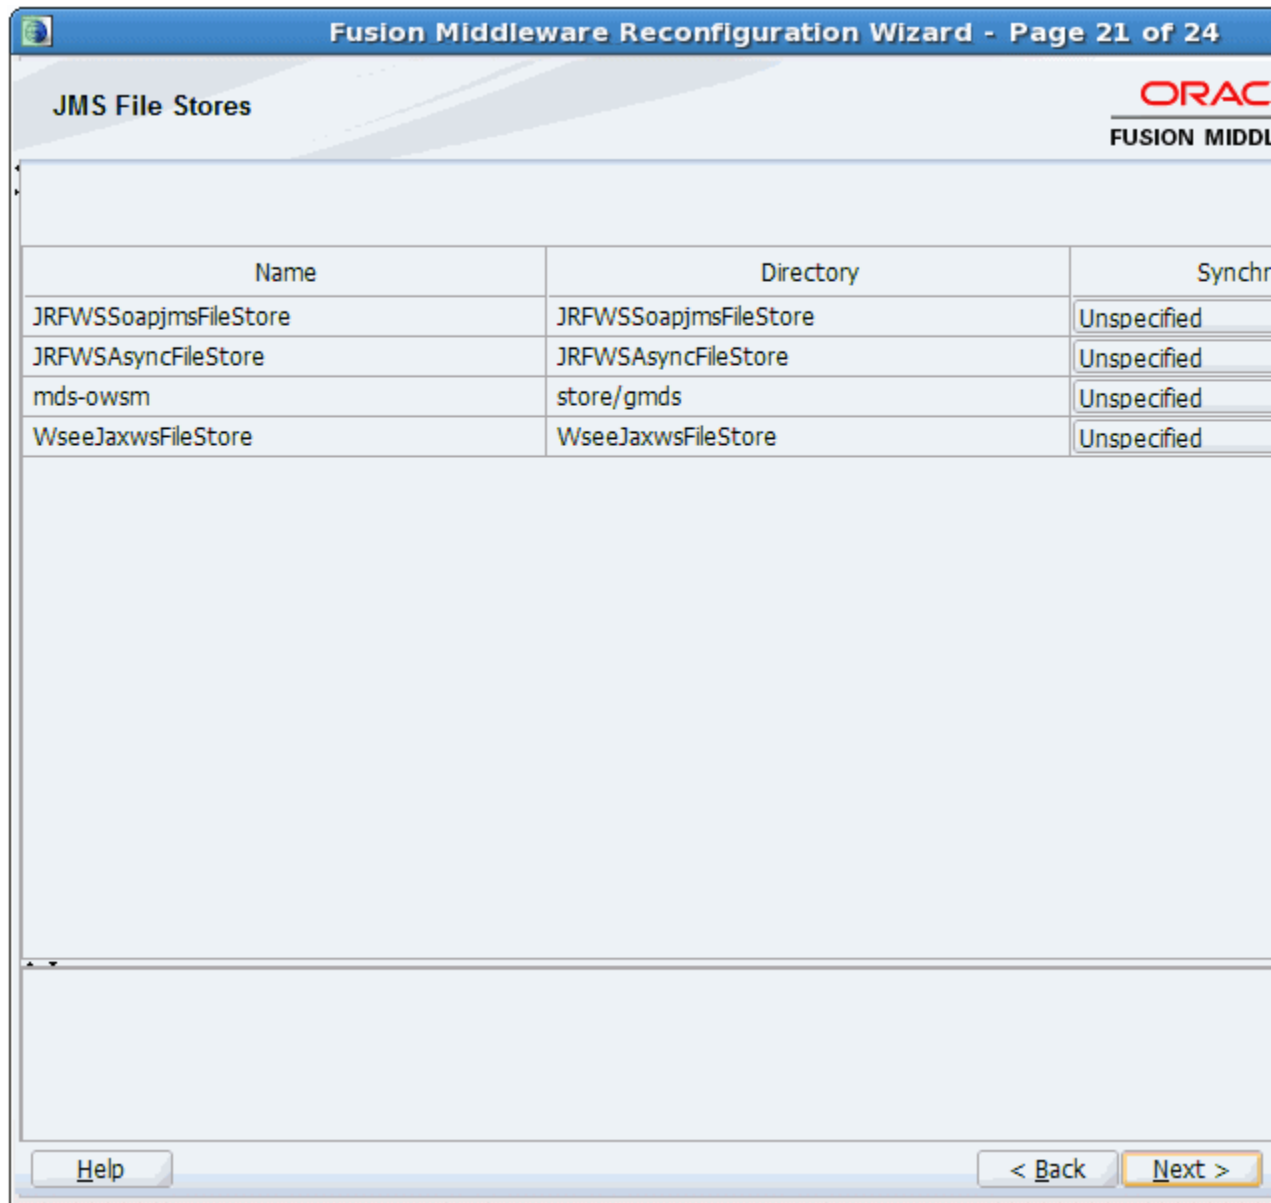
Fusion Middleware Reconfiguration Wizard - Page 21 of 24

JMS File Stores

ORAC
FUSION MIDDL

| Name | Directory | Synchr |
|---|---|---|
| JRFWSSoapjmsFileStore | JRFWSSoapjmsFileStore | Unspecified |
| JRFWSAsyncFileStore | JRFWSAsyncFileStore | Unspecified |
| mds-owsm | store/gmds | Unspecified |
| WseeJaxwsFileStore | WseeJaxwsFileStore | Unspecified |

Help

< Back

Next >